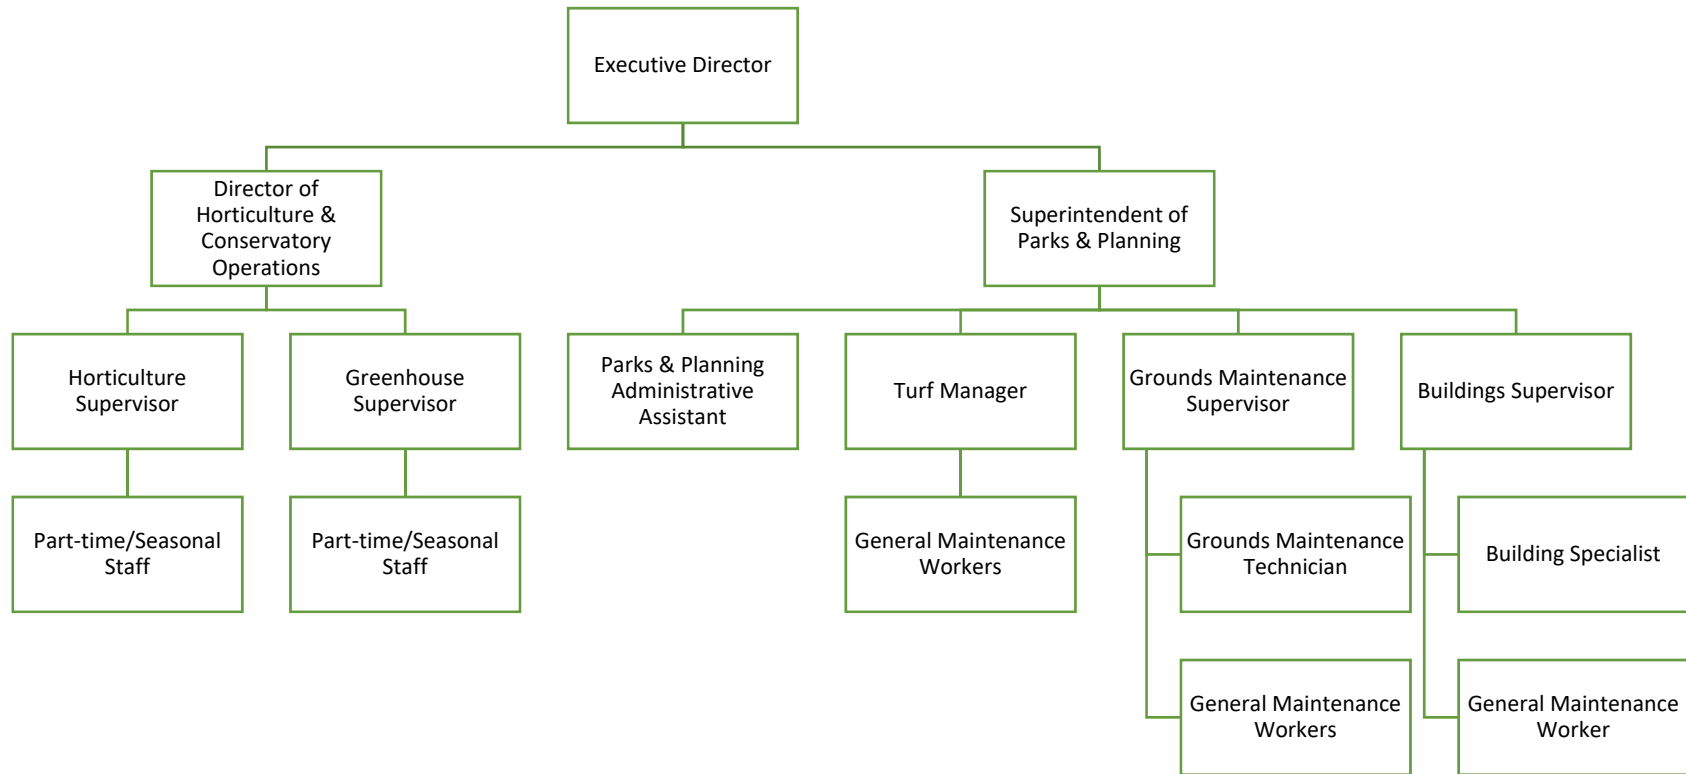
Executive Director

Director of Horticulture & Conservatory Operations

Superintendent of Parks & Planning

Horticulture Supervisor

Greenhouse Supervisor

Parks & Planning Administrative Assistant

Turf Manager

Grounds Maintenance Supervisor

Buildings Supervisor

Part-time/Seasonal Staff

Part-time/Seasonal Staff

General Maintenance Workers

Grounds Maintenance Technician

Building Specialist

General Maintenance Workers

General Maintenance Worker